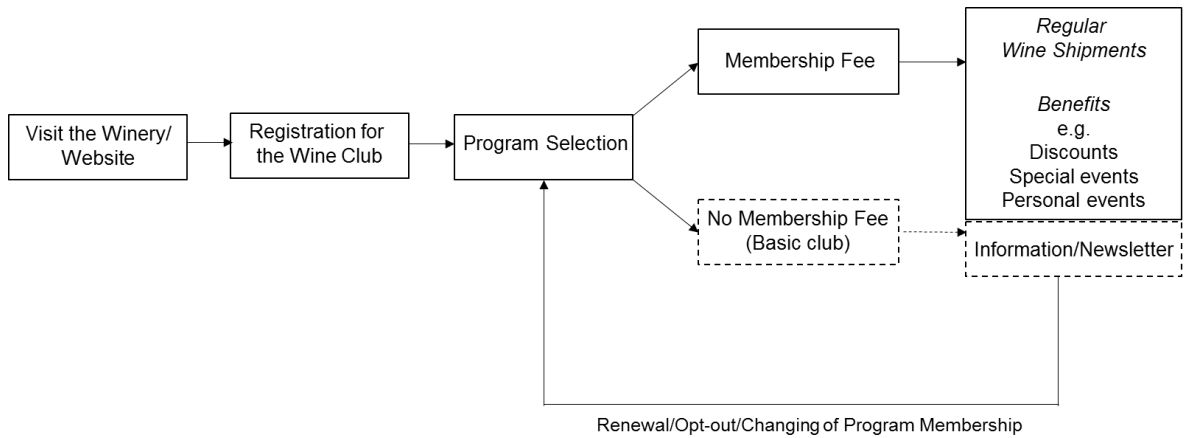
Visit the Winery/ Website

Registration for the Wine Club

Program Selection

Membership Fee

No Membership Fee (Basic club)

Regular Wine Shipments

Benefits
e.g.
Discounts
Special events
Personal events

Information/Newsletter

Renewal/Opt-out/Changing of Program Membership